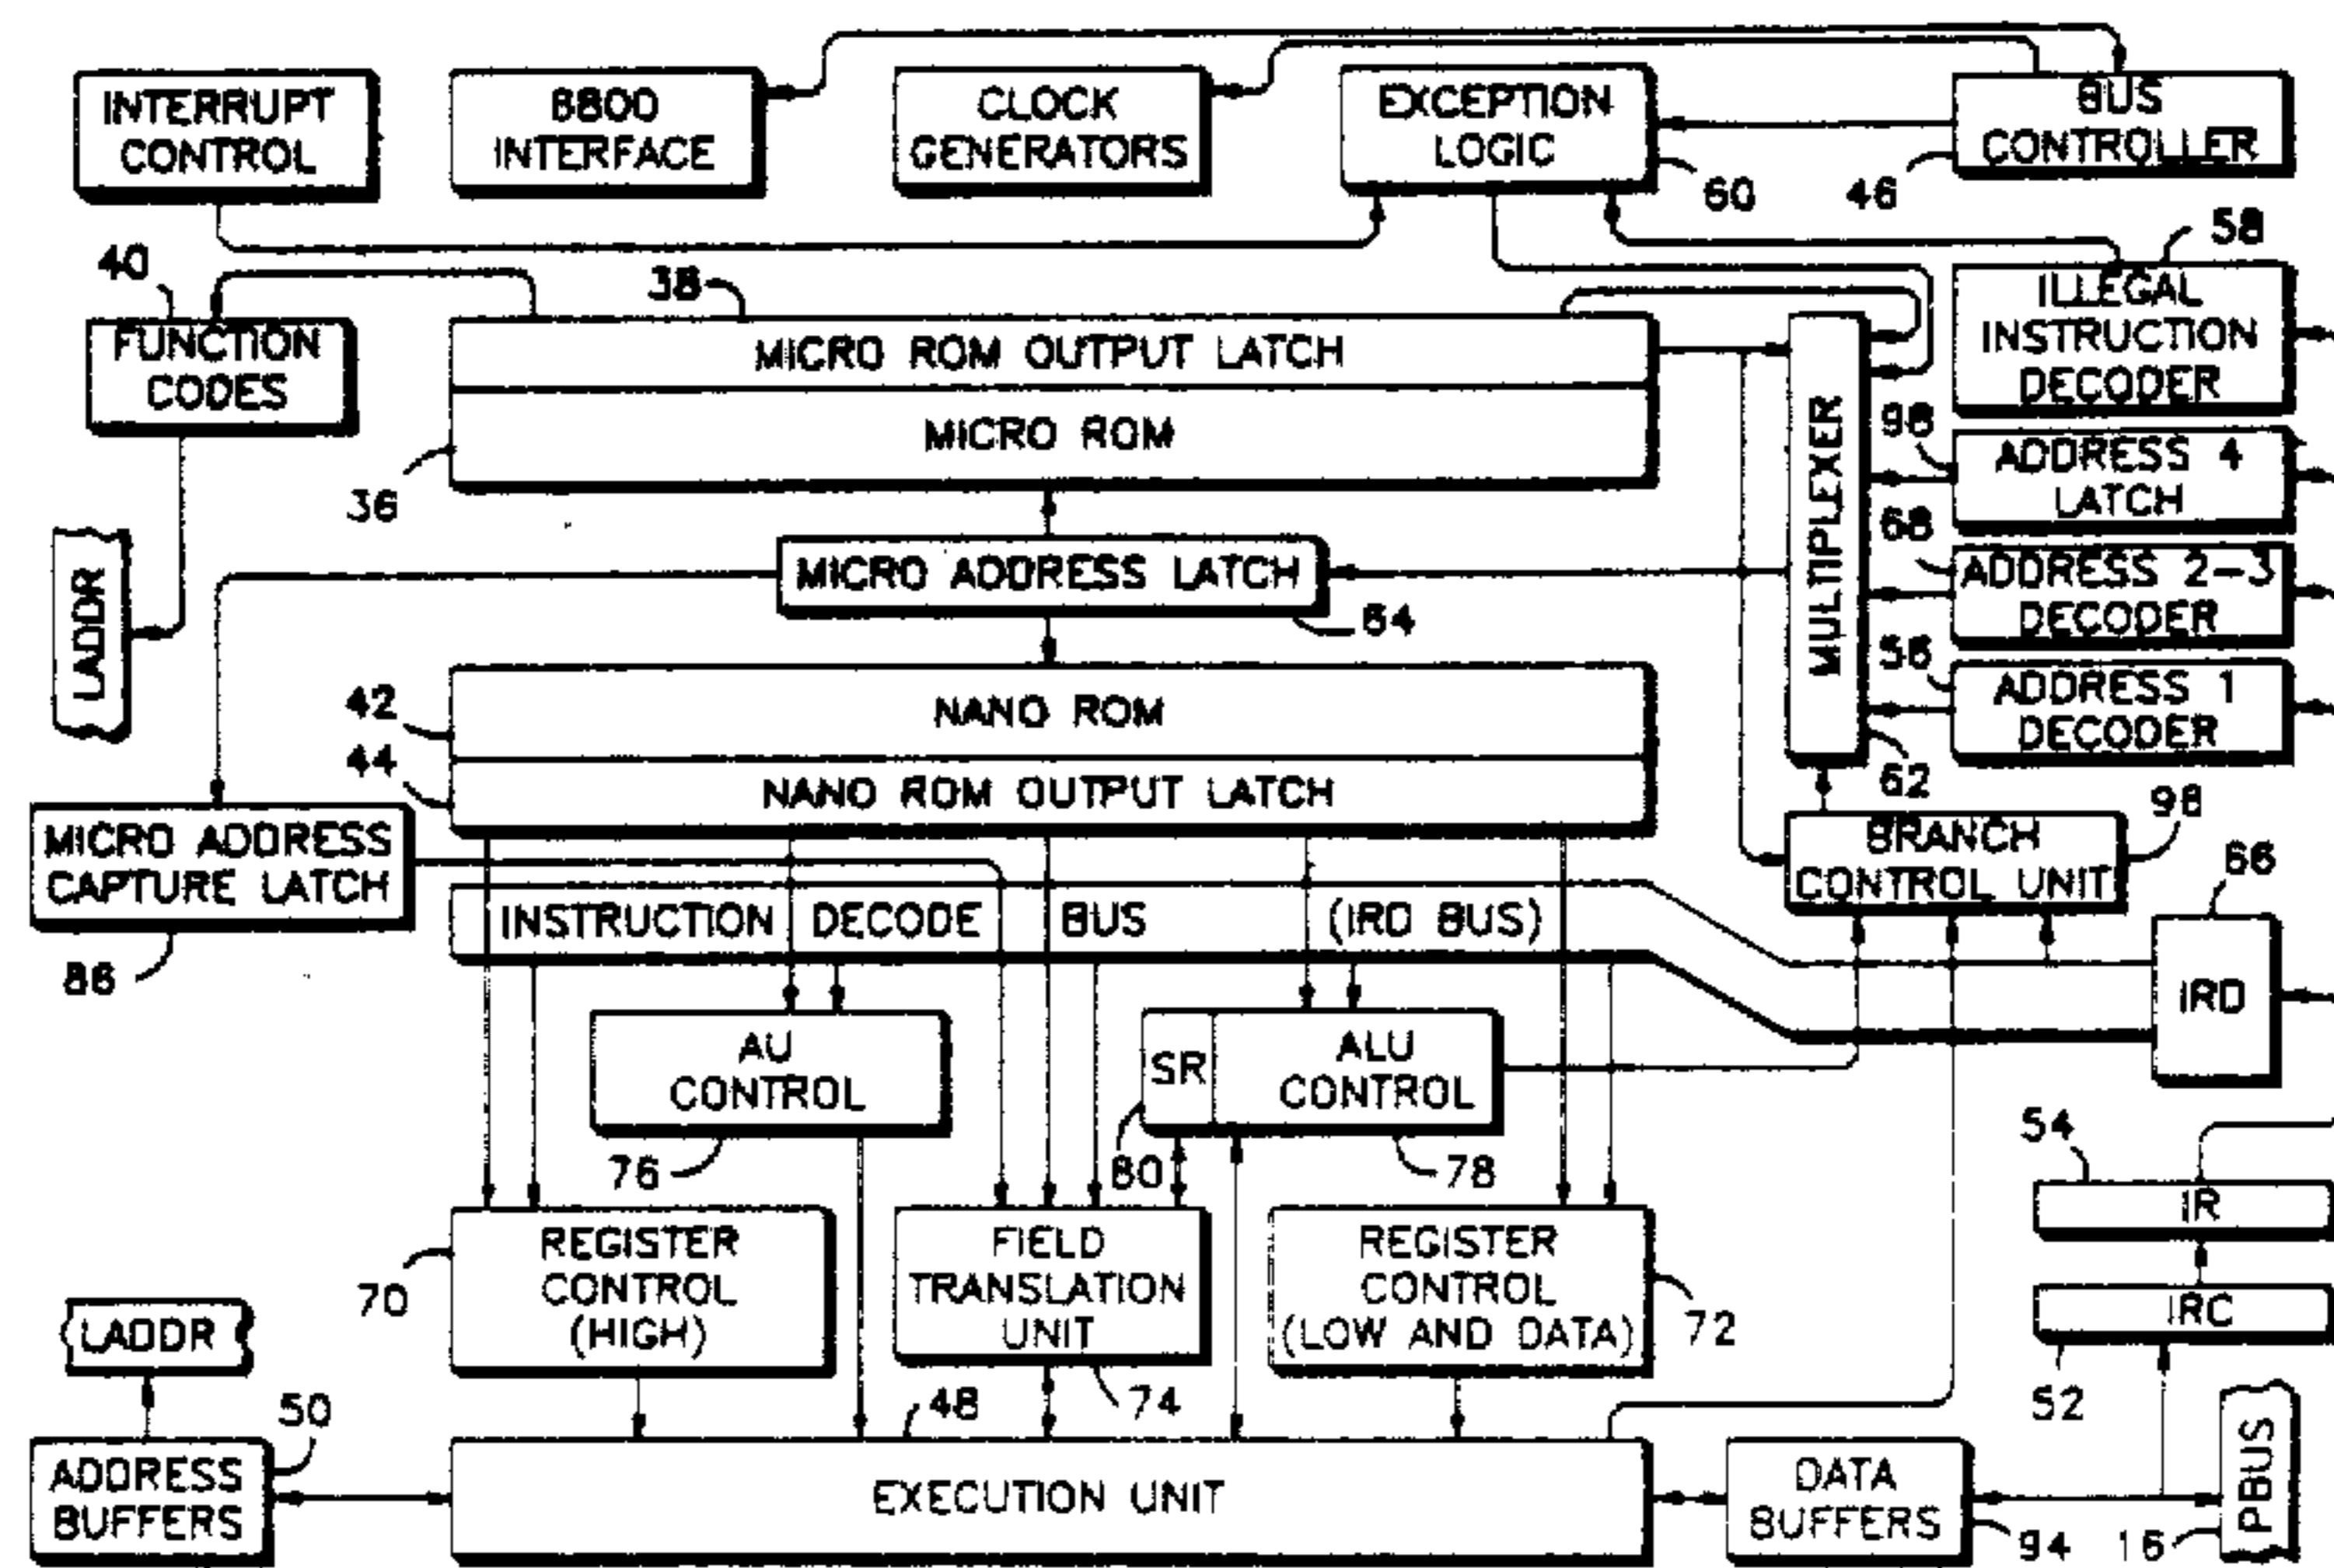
INTERRUPT CONTROL

6800 INTERFACE

CLOCK GENERATORS

EXCEPTION LOGIC

BUS CONTROLLER

60

46

58

40

38

FUNCTION CODES

MICRO ROM OUTPUT LATCH

MICRO ROM

ILLEGAL INSTRUCTION DECODER

96

ADDRESS 4 LATCH

36

LADDR

MICRO ADDRESS LATCH

68

ADDRESS 2-3 DECODER

MULTIPLEXER

64

56

ADDRESS 1 DECODER

42

NANO ROM

44

NANO ROM OUTPUT LATCH

62

98

MICRO ADDRESS CAPTURE LATCH

BRANCH CONTROL UNIT

66

INSTRUCTION DECODE BUS (IRD BUS)

86

IRD

AU CONTROL

SR

ALU CONTROL

54

76

80

78

IR

REGISTER CONTROL (HIGH)

FIELD TRANSLATION UNIT

REGISTER CONTROL (LOW AND DATA)

70

72

IRC

LADDR

52

50

48

74

PBUS

ADDRESS BUFFERS

EXECUTION UNIT

DATA BUFFERS

94

16